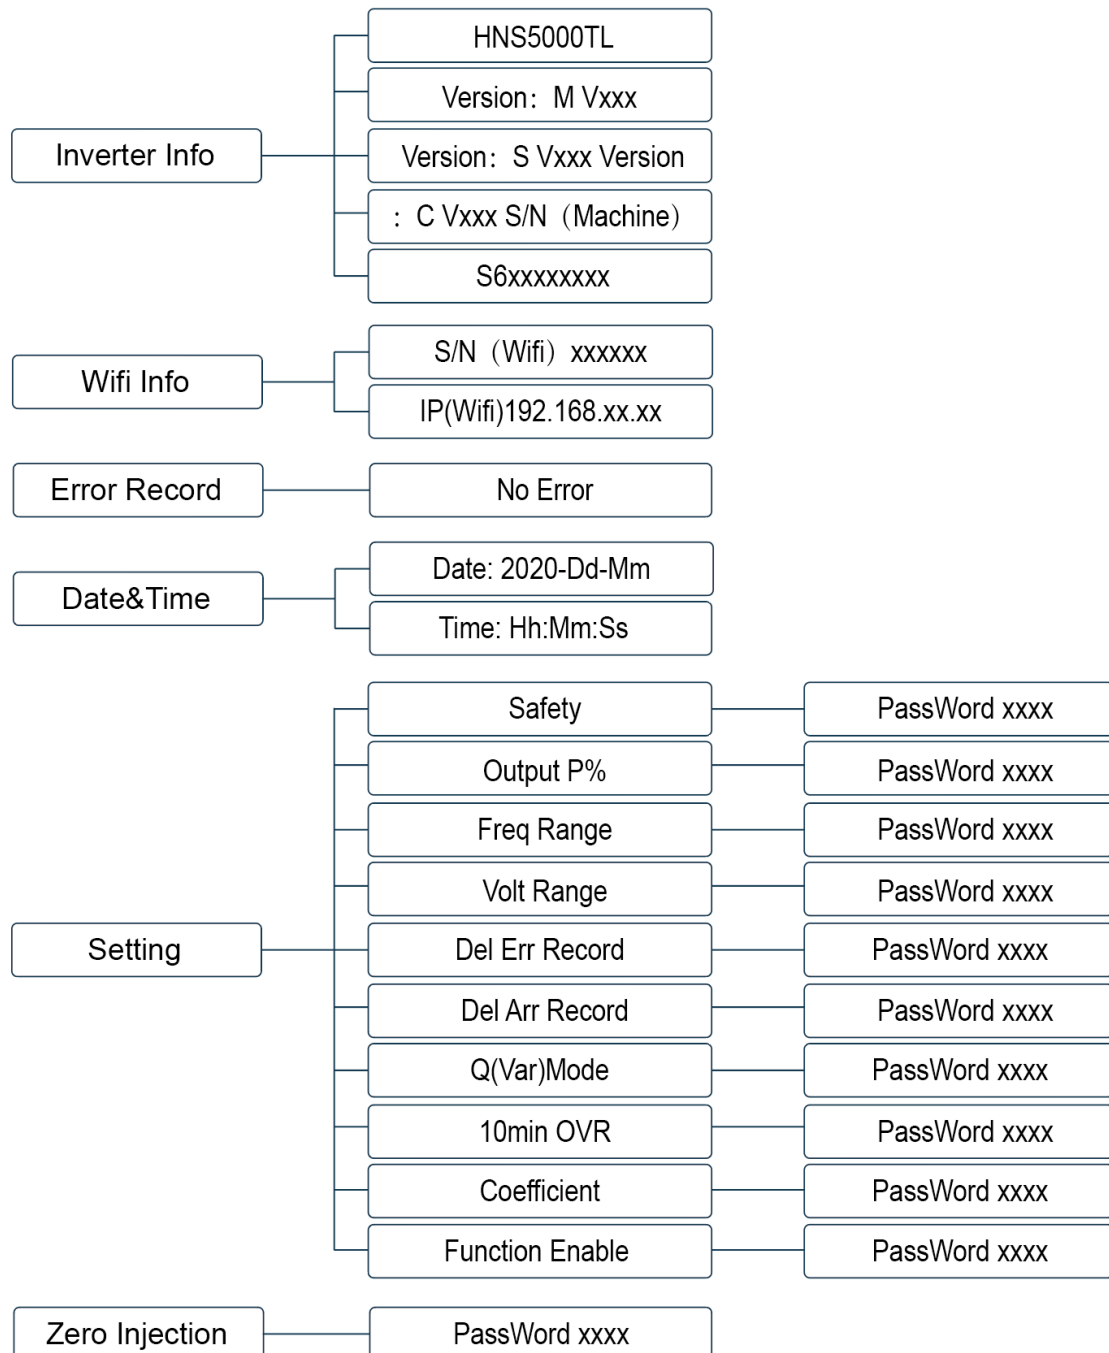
Inverter Info

HNS5000TL

Version：M Vxxx

Version：S Vxxx Version

：C Vxxx S/N（Machine）

S6xxxxxxxx

Wifi Info

S/N（Wifi）xxxxxx

IP(Wifi)192.168.xx.xx

Error Record

No Error

Date&Time

Date: 2020-Dd-Mm

Time: Hh:Mm:Ss

Setting

Safety

PassWord xxxx

Output P%

PassWord xxxx

Freq Range

PassWord xxxx

Volt Range

PassWord xxxx

Del Err Record

PassWord xxxx

Del Arr Record

PassWord xxxx

Q(Var)Mode

PassWord xxxx

10min OVR

PassWord xxxx

Coefficient

PassWord xxxx

Function Enable

PassWord xxxx

Zero Injection

PassWord xxxx